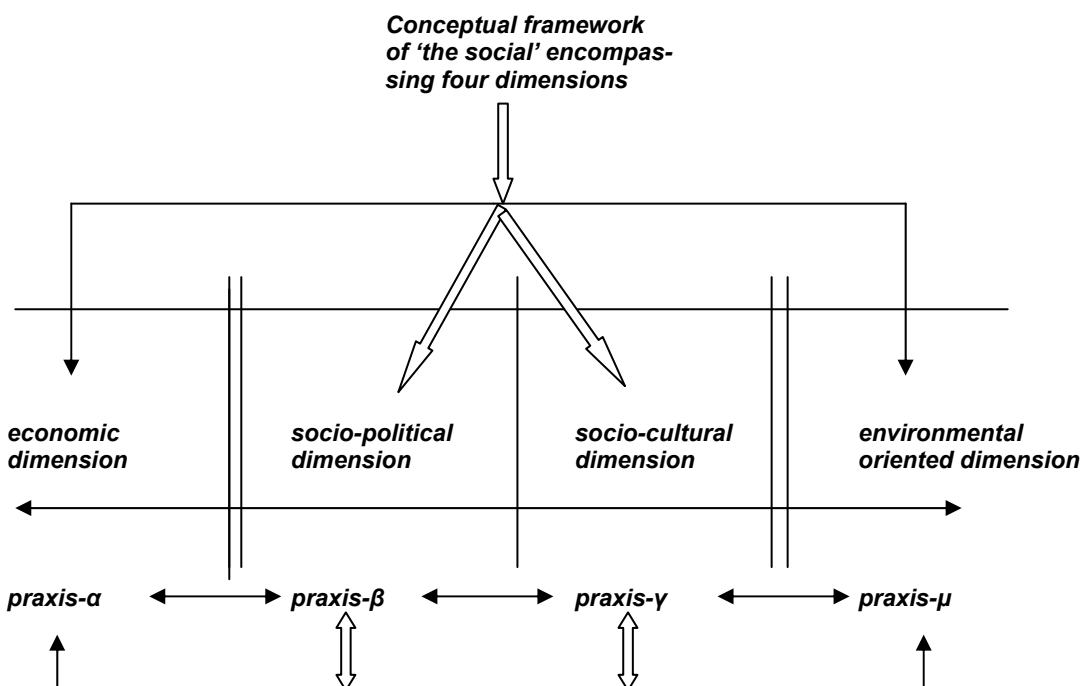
Conceptual framework of 'the social' encompassing four dimensions

economic dimension

socio-political dimension

socio-cultural dimension

environmental oriented dimension

praxis-α

praxis-β

praxis-γ

praxis-μ